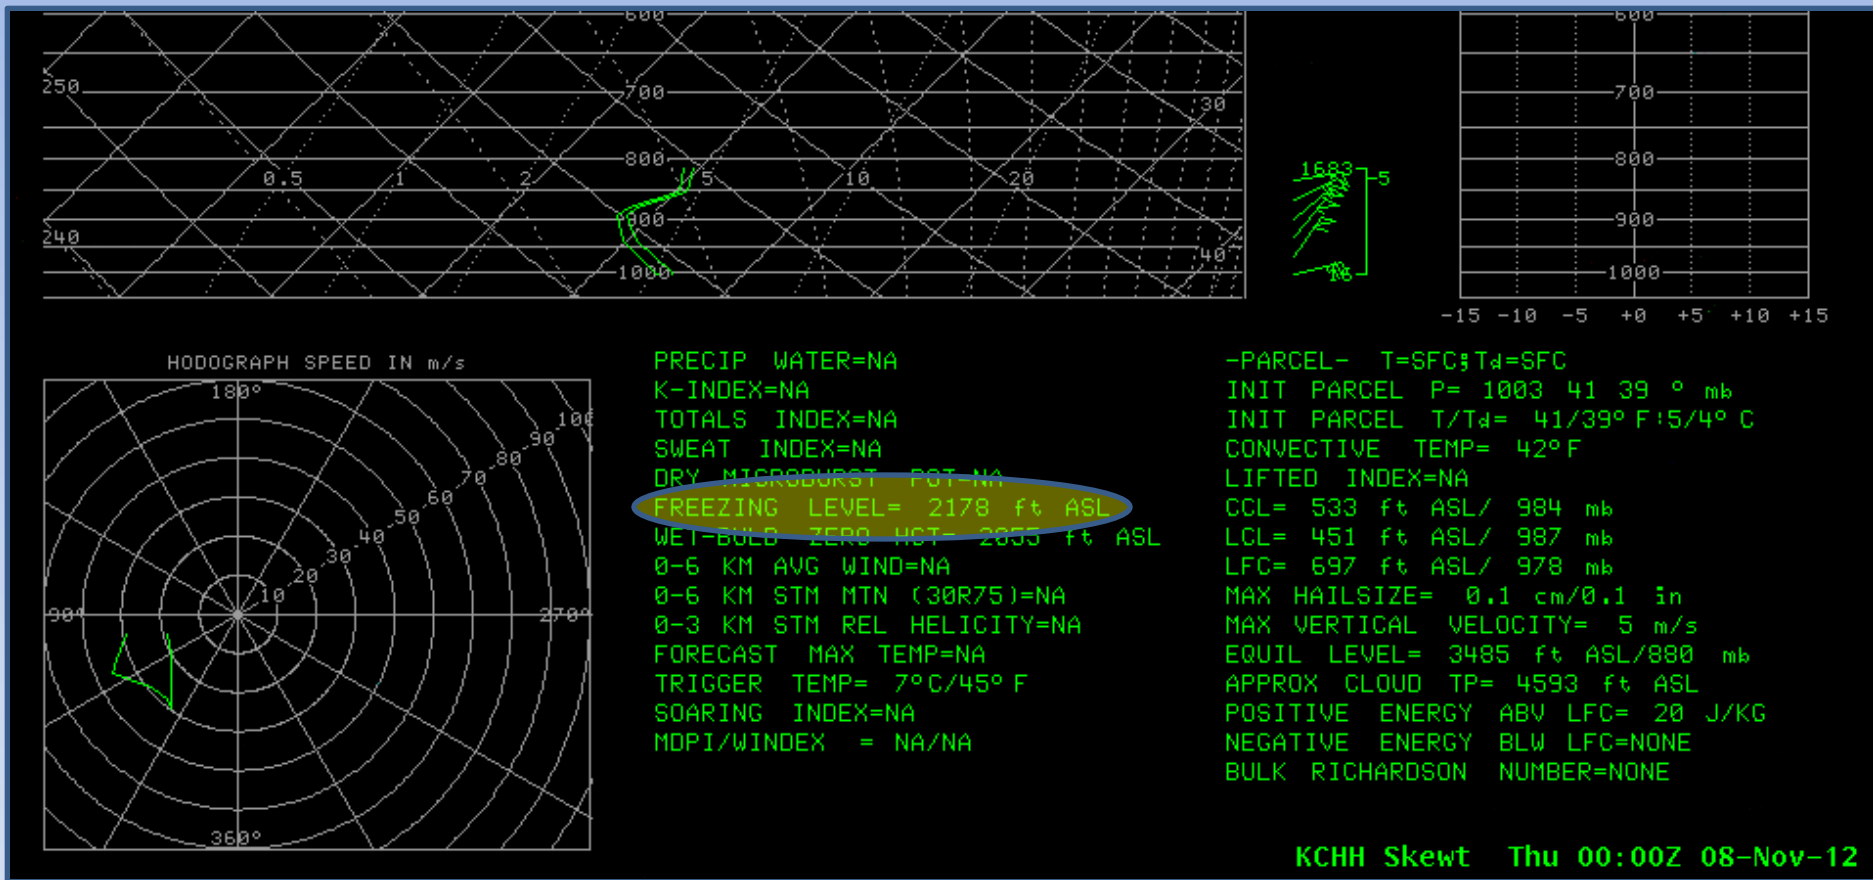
600
250
700
30
800
0.5
1
2
5
10
20
900
240
40
1000
1683
5
16
600
700
800
900
1000
-15 -10 -5 +0 +5 +10 +15

HODOGRAPH SPEED IN m/s
180°
100
90
80
70
60
50
40
30
20
10
90°
270°
360°

PRECIP WATER=NA
K-INDEX=NA
TOTALS INDEX=NA
SWEAT INDEX=NA
DRY MICROBURST POT=NA
FREEZING LEVEL= 2178 ft ASL
WET-BULB ZERO HGT= 2055 ft ASL
0-6 KM AVG WIND=NA
0-6 KM STM MTN (30R75)=NA
0-3 KM STM REL HELICITY=NA
FORECAST MAX TEMP=NA
TRIGGER TEMP= 7°C/45° F
SOARING INDEX=NA
MDPI/WINDEX = NA/NA

-PARCEL- T=SFC;Td=SFC
INIT PARCEL P= 1003 41 39 ° mb
INIT PARCEL T/Td= 41/39° F!5/4° C
CONVECTIVE TEMP= 42° F
LIFTED INDEX=NA
CCL= 533 ft ASL/ 984 mb
LCL= 451 ft ASL/ 987 mb
LFC= 697 ft ASL/ 978 mb
MAX HAILSIZE= 0.1 cm/0.1 in
MAX VERTICAL VELOCITY= 5 m/s
EQUIL LEVEL= 3485 ft ASL/880 mb
APPROX CLOUD TP= 4593 ft ASL
POSITIVE ENERGY ABV LFC= 20 J/KG
NEGATIVE ENERGY BLW LFC=NONE
BULK RICHARDSON NUMBER=NONE

KCHH Skewt Thu 00:00Z 08-Nov-12